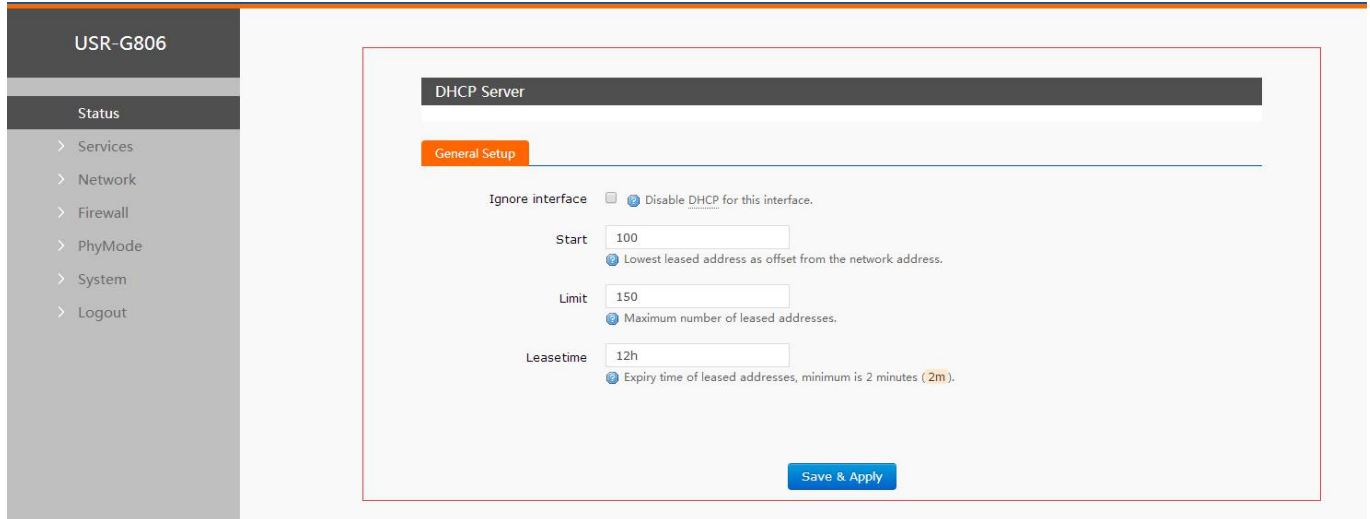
USR-G806

Status
Services
Network
Firewall
PhyMode
System
Logout

DHCP Server

General Setup

Ignore interface Disable DHCP for this interface.

Start 100
Lowest leased address as offset from the network address.

Limit 150
Maximum number of leased addresses.

Leasetime 12h
Expiry time of leased addresses, minimum is 2 minutes (2m).

Save & Apply